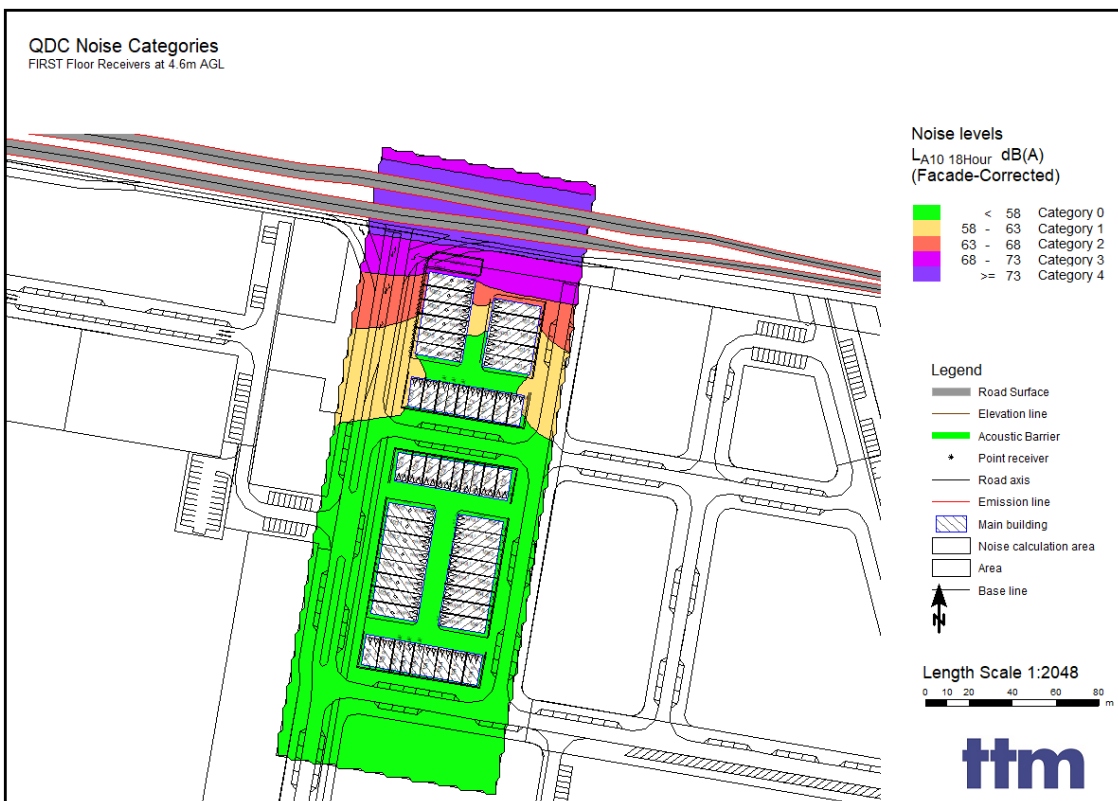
QDC Noise Categories
FIRST Floor Receivers at 4.6m AGL

Noise levels
$L_{A10\ 18Hour}$ dB(A)
(Facade-Corrected)

| | |
|---|---|
| < 58 | Category 0 |
| 58 - 63 | Category 1 |
| 63 - 68 | Category 2 |
| 68 - 73 | Category 3 |
| >= 73 | Category 4 |

Legend
Road Surface
Elevation line
Acoustic Barrier
Point receiver
Road axis
Emission line
Main building
Noise calculation area
Area
Base line

N

Length Scale 1:2048
0 10 20 40 60 80 m

ttm